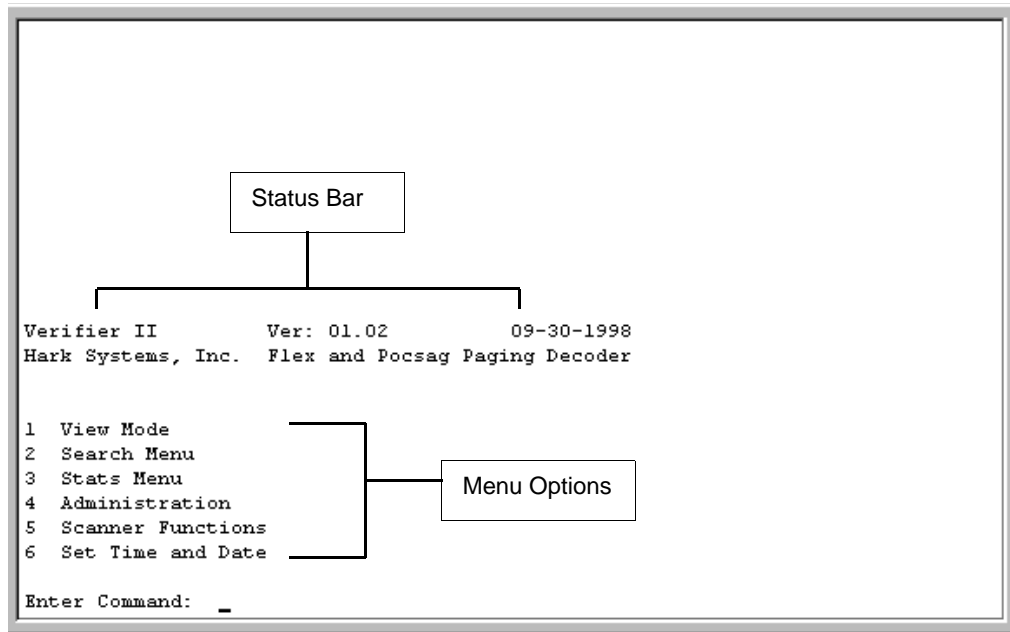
Status Bar

Verifier II Ver: 01.02 09-30-1998
Hark Systems, Inc. Flex and Pocsag Paging Decoder

1 View Mode
2 Search Menu
3 Stats Menu
4 Administration
5 Scanner Functions
6 Set Time and Date

Menu Options

Enter Command: _